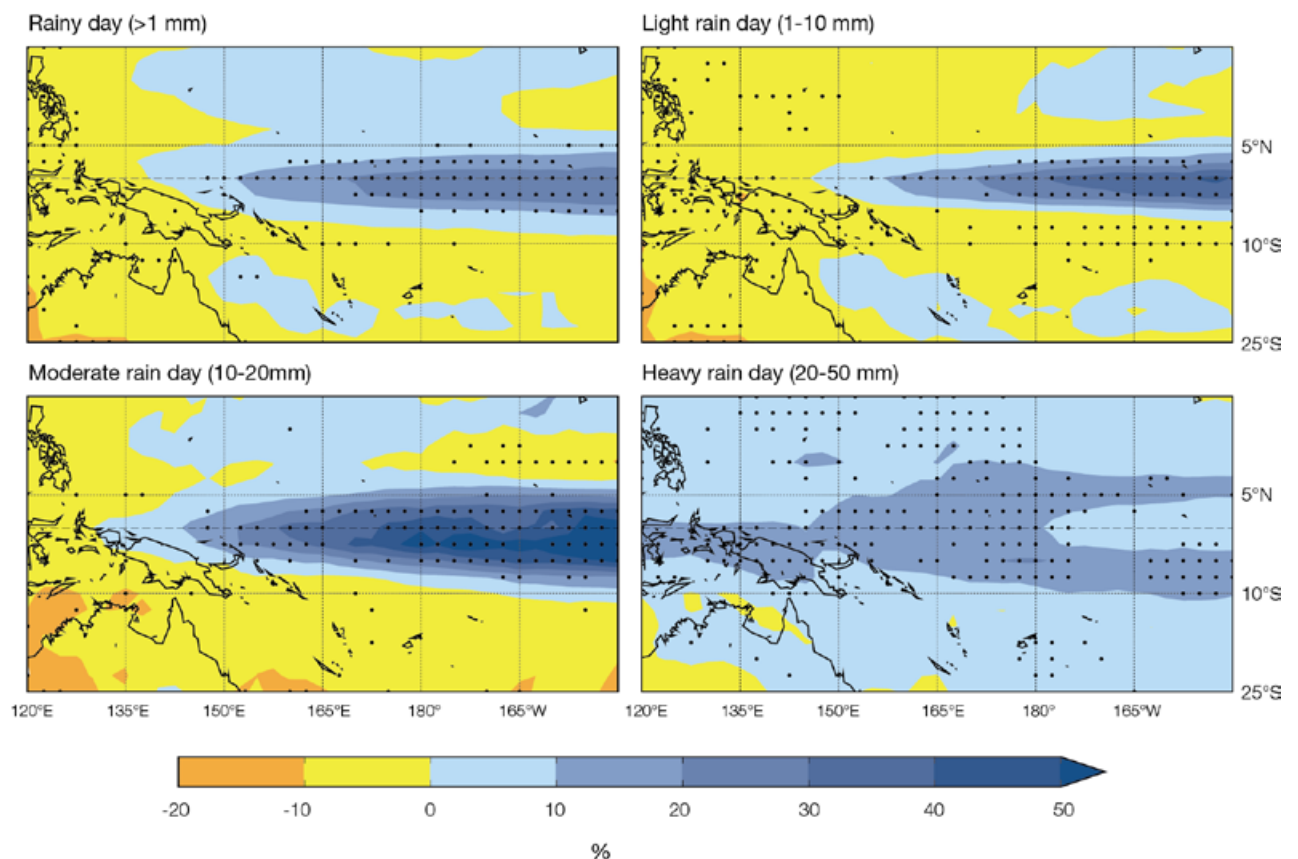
Rainy day (>1 mm)

Light rain day (1-10 mm)

5°N

10°S

25°S

Moderate rain day (10-20mm)

Heavy rain day (20-50 mm)

5°N

10°S

25°S

120°E 135°E 150°E 165°E 180° 165°W

120°E 135°E 150°E 165°E 180° 165°W

-20 -10 0 10 20 30 40 50

%